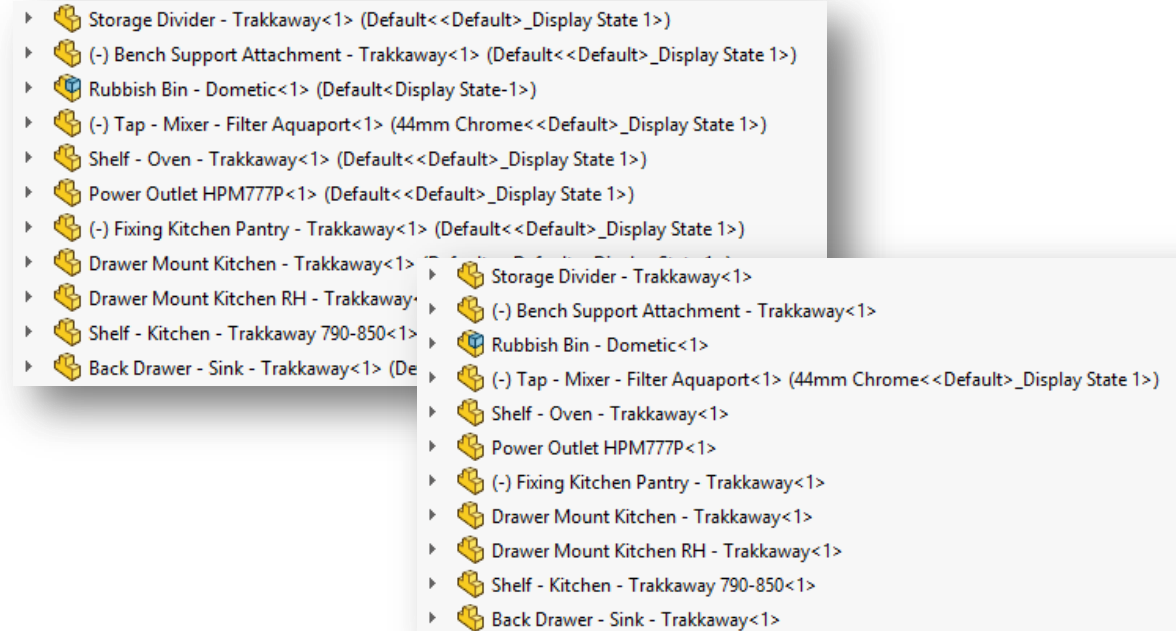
Storage Divider - Trakkaway<1> (Default<<Default>_Display State 1>)
(-) Bench Support Attachment - Trakkaway<1> (Default<<Default>_Display State 1>)
Rubbish Bin - Dometic<1> (Default<Display State-1>)
(-) Tap - Mixer - Filter Aquaport<1> (44mm Chrome<<Default>_Display State 1>)
Shelf - Oven - Trakkaway<1> (Default<<Default>_Display State 1>)
Power Outlet HPM777P<1> (Default<<Default>_Display State 1>)
(-) Fixing Kitchen Pantry - Trakkaway<1> (Default<<Default>_Display State 1>)
Drawer Mount Kitchen - Trakkaway<1> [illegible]
Drawer Mount Kitchen RH - Trakkaway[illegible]
Shelf - Kitchen - Trakkaway 790-850<1> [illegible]
Back Drawer - Sink - Trakkaway<1> (De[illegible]

Storage Divider - Trakkaway<1>
(-) Bench Support Attachment - Trakkaway<1>
Rubbish Bin - Dometic<1>
(-) Tap - Mixer - Filter Aquaport<1> (44mm Chrome<<Default>_Display State 1>)
Shelf - Oven - Trakkaway<1>
Power Outlet HPM777P<1>
(-) Fixing Kitchen Pantry - Trakkaway<1>
Drawer Mount Kitchen - Trakkaway<1>
Drawer Mount Kitchen RH - Trakkaway<1>
Shelf - Kitchen - Trakkaway 790-850<1>
Back Drawer - Sink - Trakkaway<1>